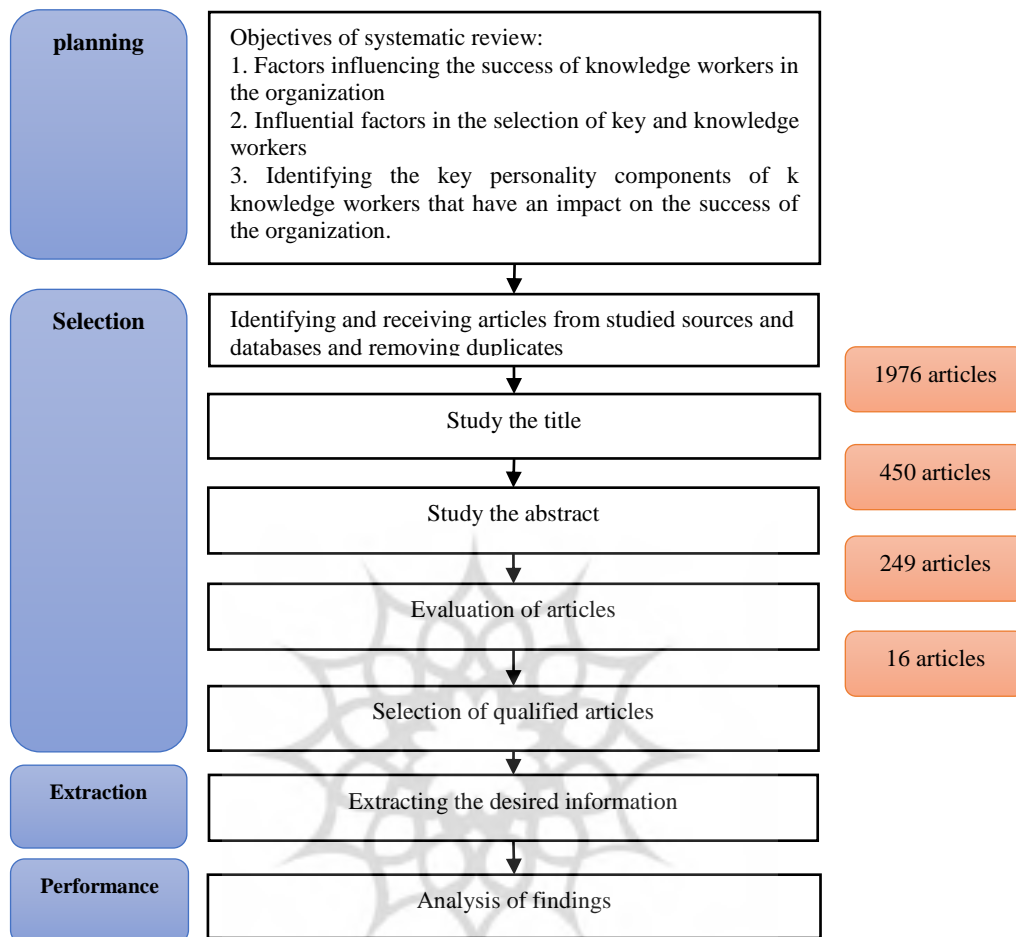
planning

Objectives of systematic review:
1. Factors influencing the success of knowledge workers in the organization
2. Influential factors in the selection of key and knowledge workers
3. Identifying the key personality components of k knowledge workers that have an impact on the success of the organization.

Selection

Identifying and receiving articles from studied sources and databases and removing duplicates

1976 articles

Study the title

450 articles

Study the abstract

249 articles

Evaluation of articles

16 articles

Selection of qualified articles

Extraction

Extracting the desired information

Performance

Analysis of findings